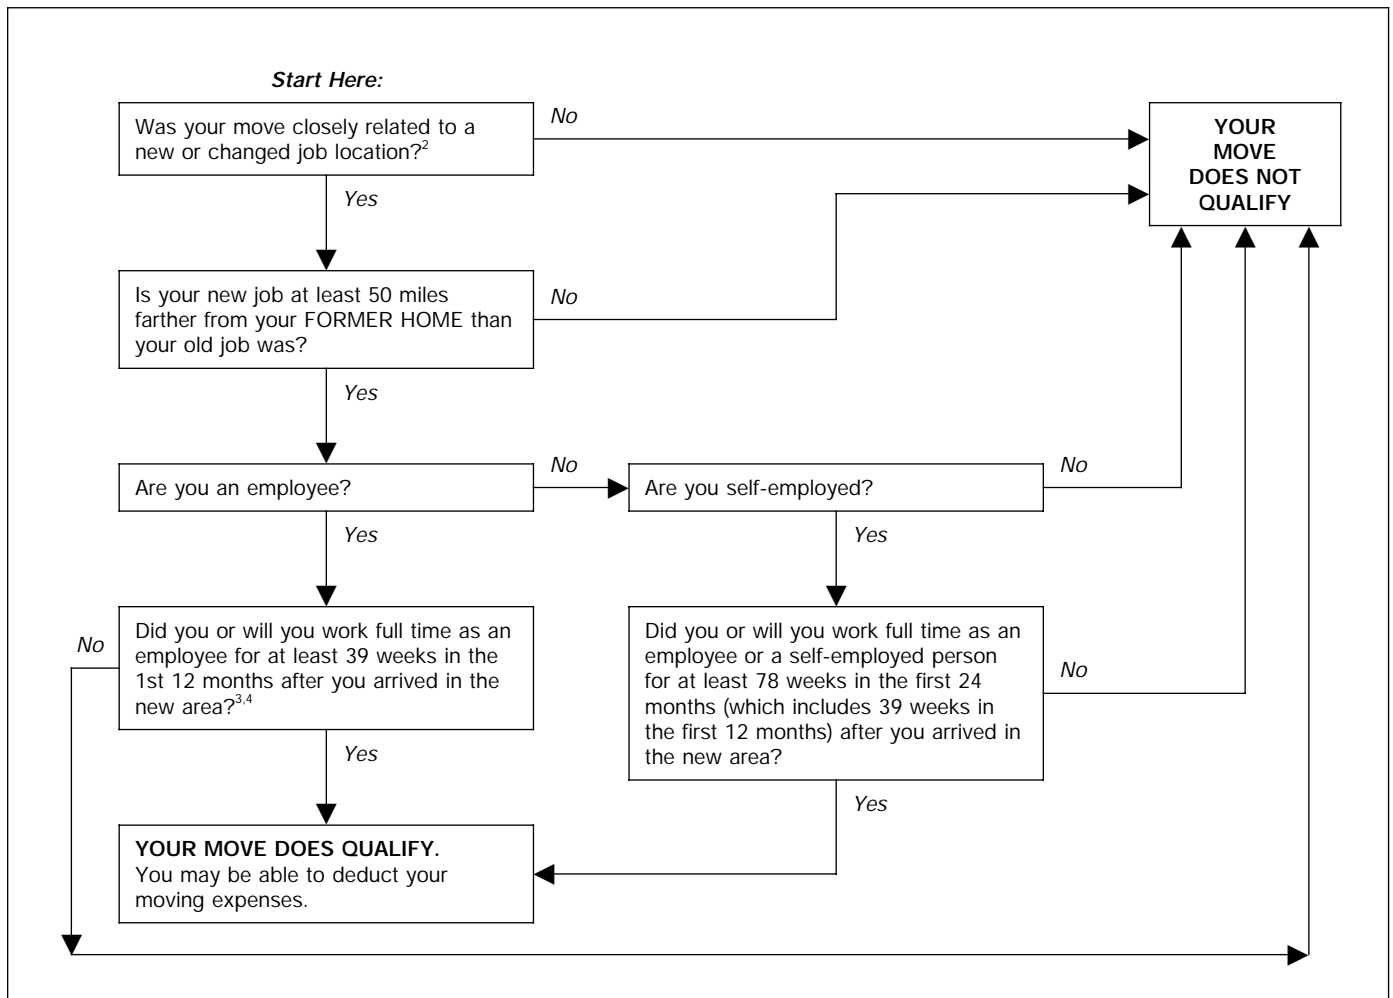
Start Here:

Was your move closely related to a new or changed job location?$^{2}$

No

YOUR MOVE DOES NOT QUALIFY

Yes

Is your new job at least 50 miles farther from your FORMER HOME than your old job was?

No

Yes

Are you an employee?

No

Are you self-employed?

No

Yes

Yes

No

Did you or will you work full time as an employee for at least 39 weeks in the 1st 12 months after you arrived in the new area?$^{3,4}$

Did you or will you work full time as an employee or a self-employed person for at least 78 weeks in the first 24 months (which includes 39 weeks in the first 12 months) after you arrived in the new area?

No

Yes

Yes

YOUR MOVE DOES QUALIFY. You may be able to deduct your moving expenses.